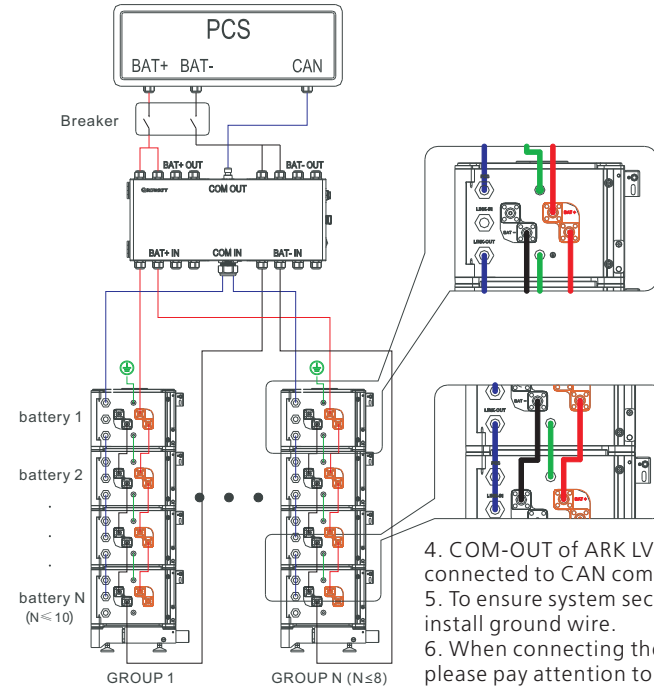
PCS
BAT+ BAT- CAN

Breaker

BAT+ OUT
BAT- OUT
COM OUT
BAT+ IN
COM IN
BAT- IN

LINK-IN
LINK-OUT
BAT-
BAT+

battery 1
battery 2
.
.
.
battery N
(N≤10)

GROUP 1
GROUP N (N≤8)

4. COM-OUT of ARK LV
connected to CAN com
5. To ensure system sec
install ground wire.
6. When connecting th
please pay attention to